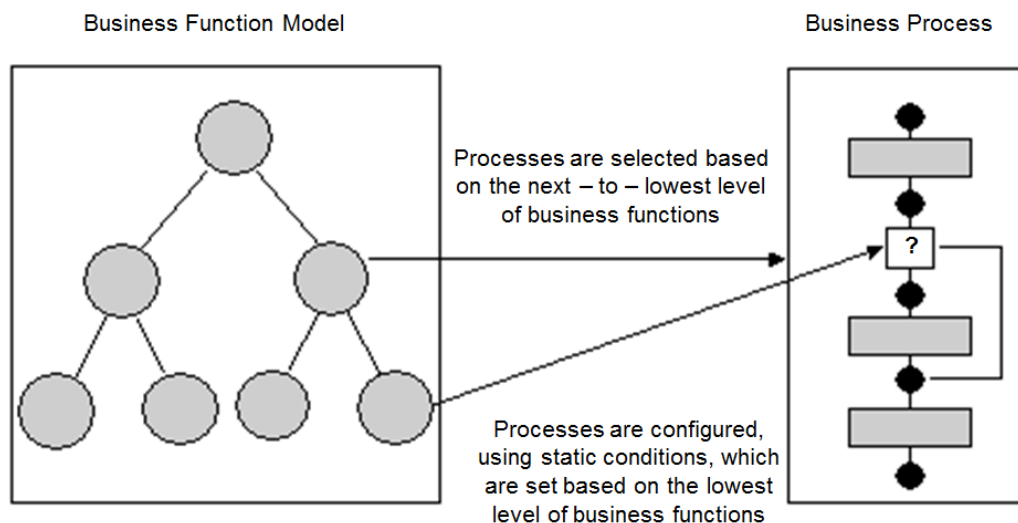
Business Function Model

Business Process

Processes are selected based on the next – to – lowest level of business functions

?

Processes are configured, using static conditions, which are set based on the lowest level of business functions